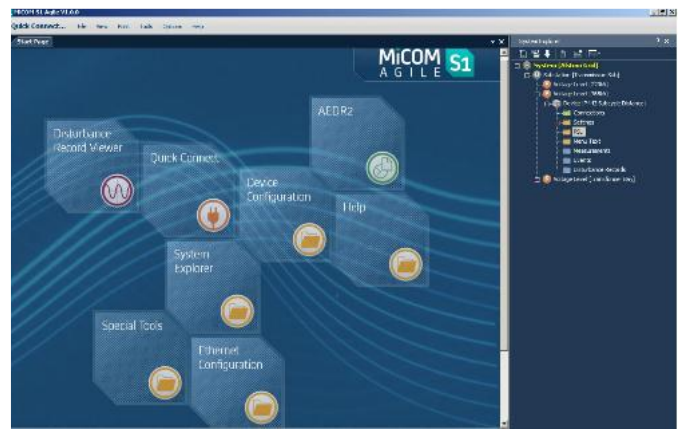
MiCOM S1 Agile V1.0.0
Quick Connect... File View Tools Tasks Options Help
Start Page
MiCOM S1 AGILE
Disturbance Record Viewer
Quick Connect
AEDR2
Device Configuration
Help
System Explorer
Special Tools
Ethernet Configuration
System Explorer
System (Widows Grid)
Substation (Transmission Sub)
Voltage Level (275kV)
Voltage Level (400kV)
Device (P443 Subcycle Distance)
Connections
Settings
PSL
Menu Text
Measurements
Events
Disturbance Records
Voltage Level (Distribution 11kV)